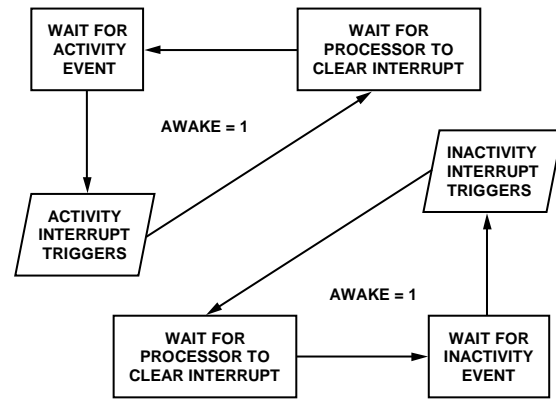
WAIT FOR ACTIVITY EVENT

WAIT FOR PROCESSOR TO CLEAR INTERRUPT

AWAKE = 1

ACTIVITY INTERRUPT TRIGGERS

INACTIVITY INTERRUPT TRIGGERS

AWAKE = 1

WAIT FOR PROCESSOR TO CLEAR INTERRUPT

WAIT FOR INACTIVITY EVENT